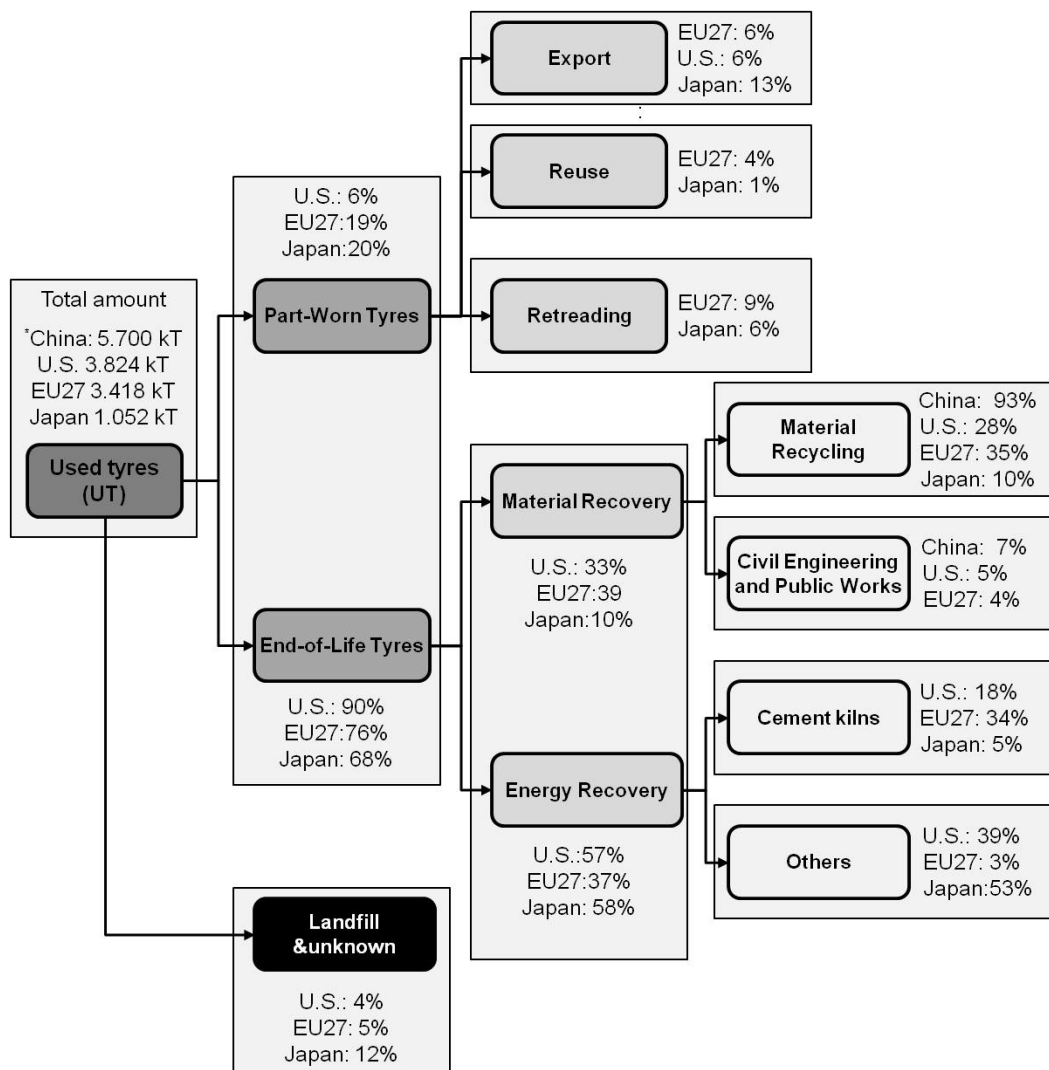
Total amount

$^*$China: 5.700 kT
U.S. 3.824 kT
EU27 3.418 kT
Japan 1.052 kT

Used tyres (UT)

U.S.: 6%
EU27:19%
Japan:20%

Part-Worn Tyres

End-of-Life Tyres

U.S.: 90%
EU27:76%
Japan: 68%

Export

EU27: 6%
U.S.: 6%
Japan: 13%

:

Reuse

EU27: 4%
Japan: 1%

Retreading

EU27: 9%
Japan: 6%

Material Recovery

U.S.: 33%
EU27:39
Japan:10%

Material Recycling

China: 93%
U.S.: 28%
EU27: 35%
Japan: 10%

Civil Engineering and Public Works

China: 7%
U.S.: 5%
EU27: 4%

Energy Recovery

U.S.:57%
EU27:37%
Japan: 58%

Cement kilns

U.S.: 18%
EU27: 34%
Japan: 5%

Others

U.S.: 39%
EU27: 3%
Japan:53%

Landfill &unknown

U.S.: 4%
EU27: 5%
Japan: 12%